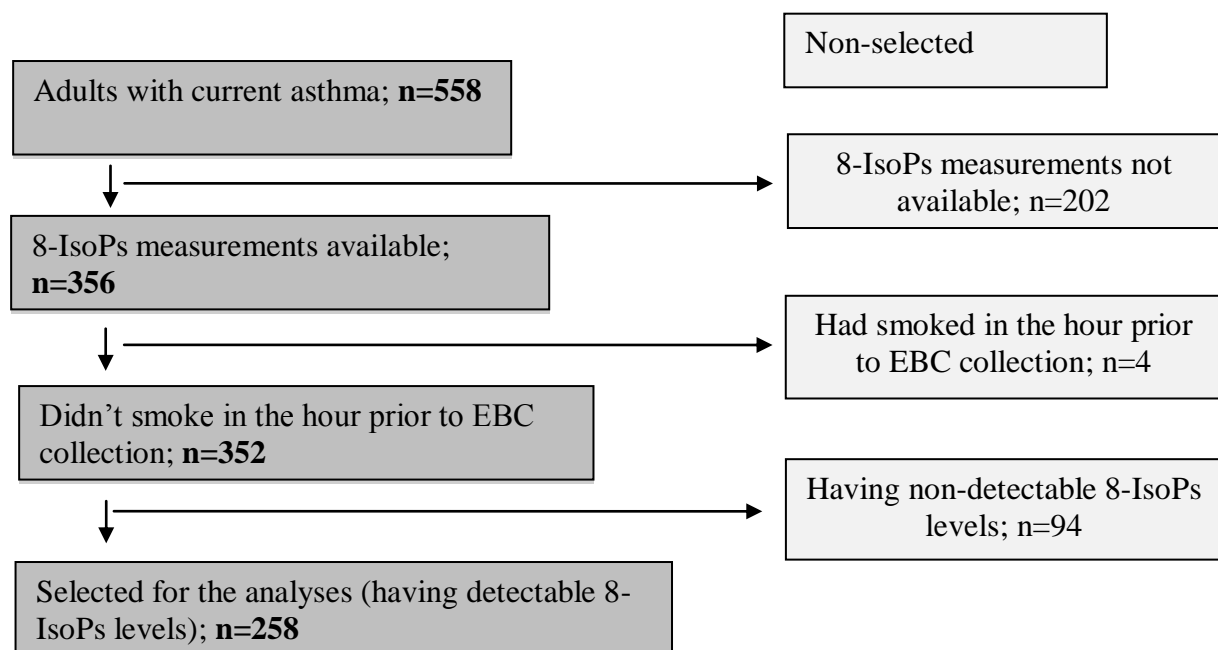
Non-selected

Adults with current asthma; **n=558**

8-IsoPs measurements not available; n=202

8-IsoPs measurements available; **n=356**

Had smoked in the hour prior to EBC collection; n=4

Didn't smoke in the hour prior to EBC collection; **n=352**

Having non-detectable 8-IsoPs levels; n=94

Selected for the analyses (having detectable 8-IsoPs levels); **n=258**